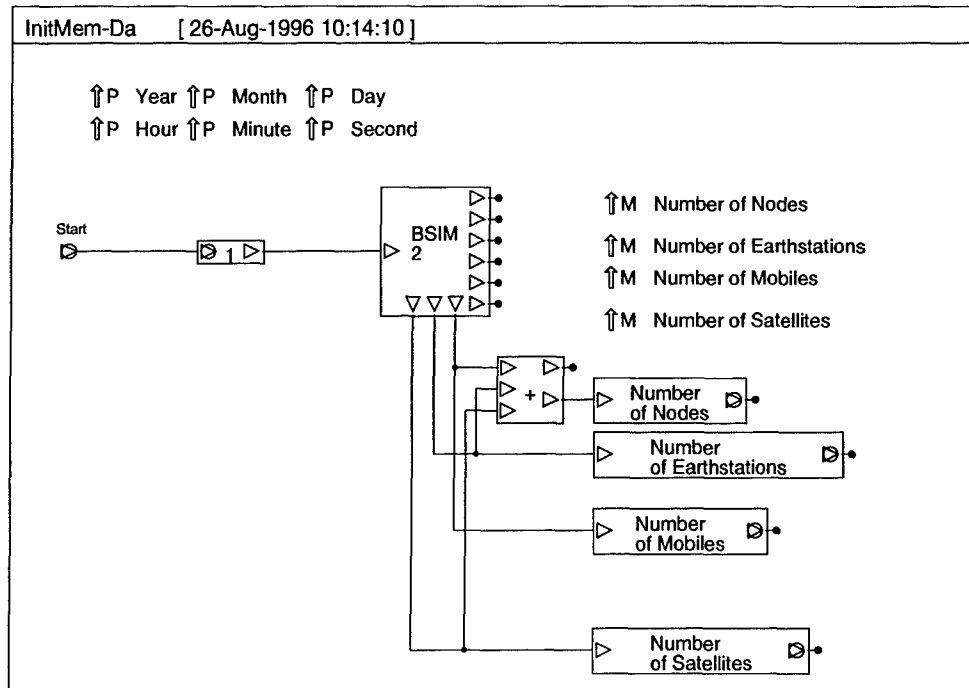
InitMem-Da [ 26-Aug-1996 10:14:10 ]

⇑P Year ⇑P Month ⇑P Day
⇑P Hour ⇑P Minute ⇑P Second

Start

1

BSIM
2

⇑M Number of Nodes

⇑M Number of Earthstations

⇑M Number of Mobiles

⇑M Number of Satellites

+

Number of Nodes

Number of Earthstations

Number of Mobiles

Number of Satellites